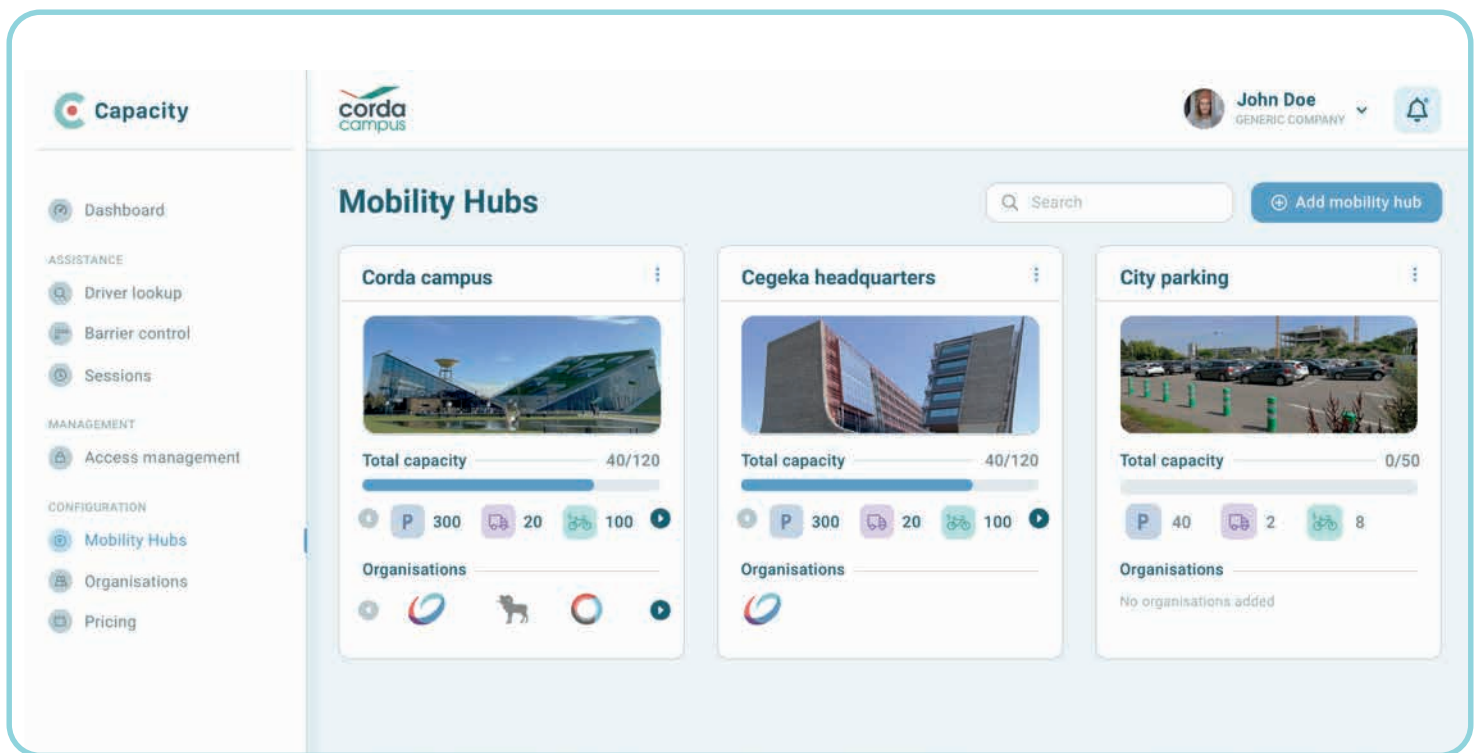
Capacity

Dashboard

ASSISTANCE

Driver lookup

Barrier control

Sessions

MANAGEMENT

Access management

CONFIGURATION

Mobility Hubs

Organisations

Pricing

corda campus

John Doe
GENERIC COMPANY

Mobility Hubs

Search

Add mobility hub

Corda campus

Total capacity 40/120

P 300 20 100

Organisations

Cegeka headquarters

Total capacity 40/120

P 300 20 100

Organisations

City parking

Total capacity 0/50

P 40 2 8

Organisations

No organisations added